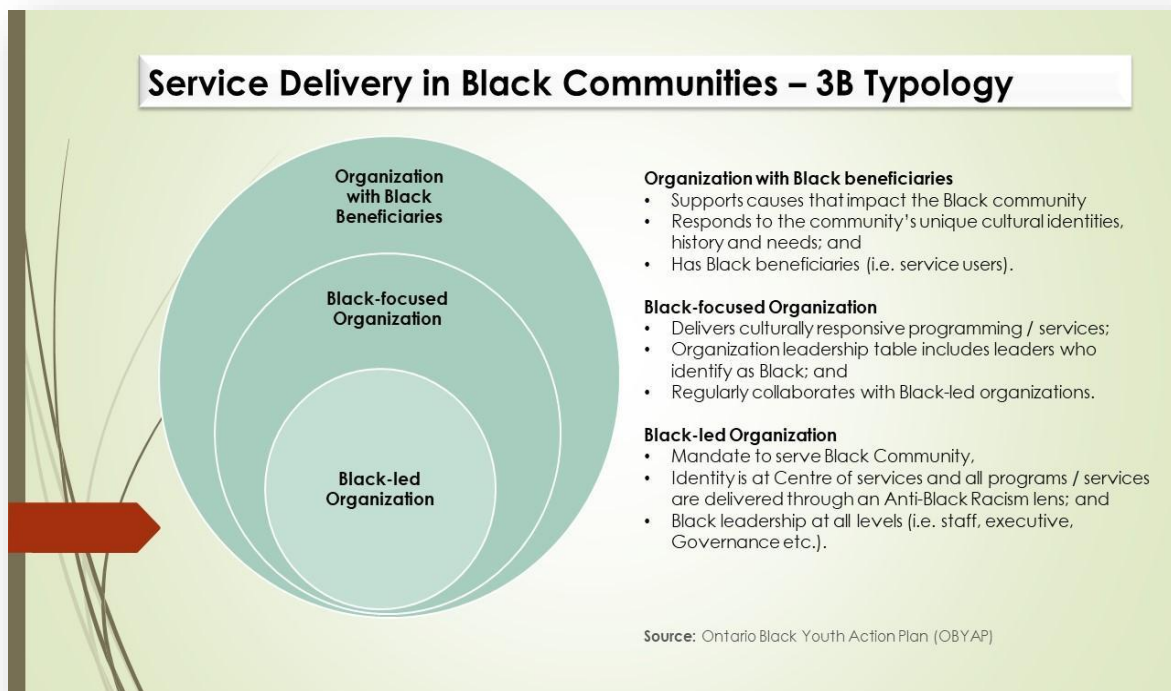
Service Delivery in Black Communities – 3B Typology

Organization with Black Beneficiaries

Black-focused Organization

Black-led Organization

Organization with Black beneficiaries
• Supports causes that impact the Black community
• Responds to the community's unique cultural identities, history and needs; and
• Has Black beneficiaries (i.e. service users).

Black-focused Organization
• Delivers culturally responsive programming / services;
• Organization leadership table includes leaders who identify as Black; and
• Regularly collaborates with Black-led organizations.

Black-led Organization
• Mandate to serve Black Community,
• Identity is at Centre of services and all programs / services are delivered through an Anti-Black Racism lens; and
• Black leadership at all levels (i.e. staff, executive, Governance etc.).

Source: Ontario Black Youth Action Plan (OBYAP)